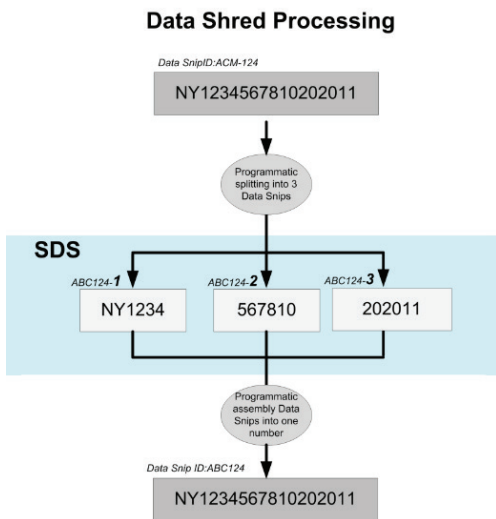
Data Shred Processing

Data SnipID:ACM-124

NY1234567810202011

Programmatic splitting into 3 Data Snips

SDS

ABC124-1

NY1234

ABC124-2

567810

ABC124-3

202011

Programmatic assembly Data Snips into one number

Data Snip ID:ABC124

NY1234567810202011